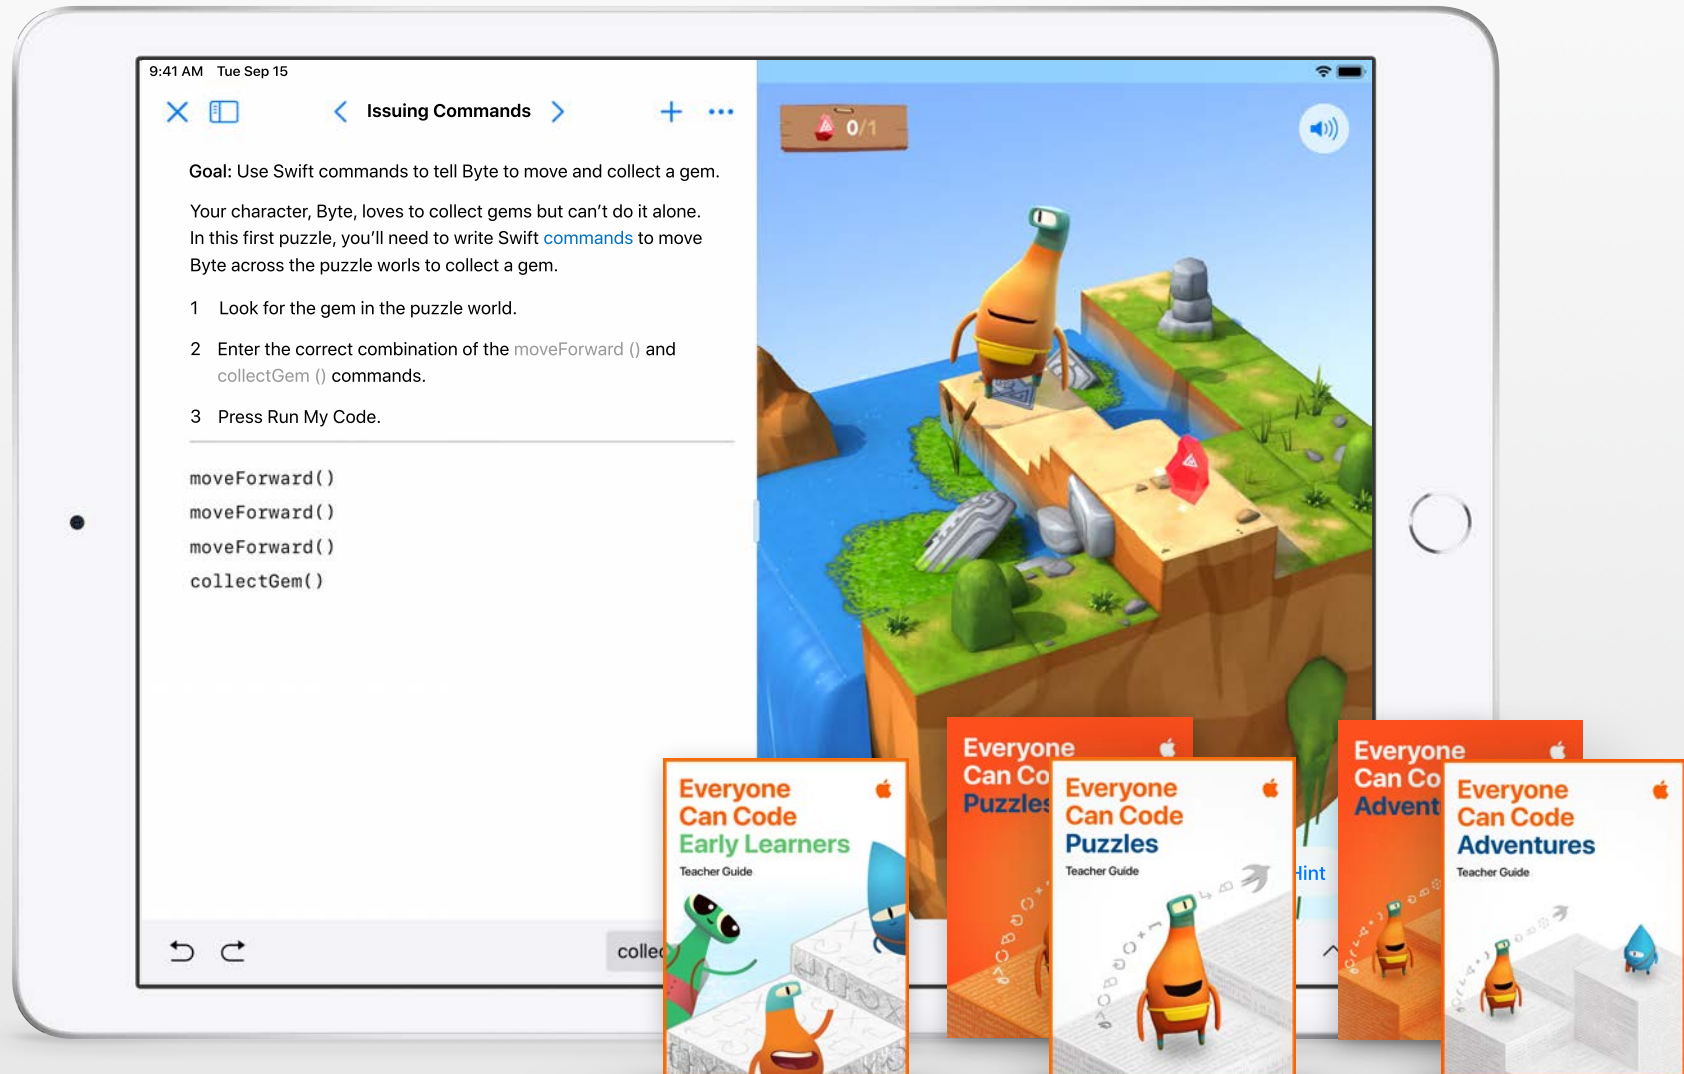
9:41 AM Tue Sep 15

Issuing Commands

Goal: Use Swift commands to tell Byte to move and collect a gem.

Your character, Byte, loves to collect gems but can't do it alone. In this first puzzle, you'll need to write Swift commands to move Byte across the puzzle worls to collect a gem.

1 Look for the gem in the puzzle world.

2 Enter the correct combination of the moveForward () and collectGem () commands.

3 Press Run My Code.

moveForward()
moveForward()
moveForward()
collectGem()

colle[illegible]

0/1

Hint

Everyone Can Code Early Learners
Teacher Guide

Everyone Can Co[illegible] Puzzles

Everyone Can Code Puzzles
Teacher Guide

Everyone Can Co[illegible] Advent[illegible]

Everyone Can Code Adventures
Teacher Guide